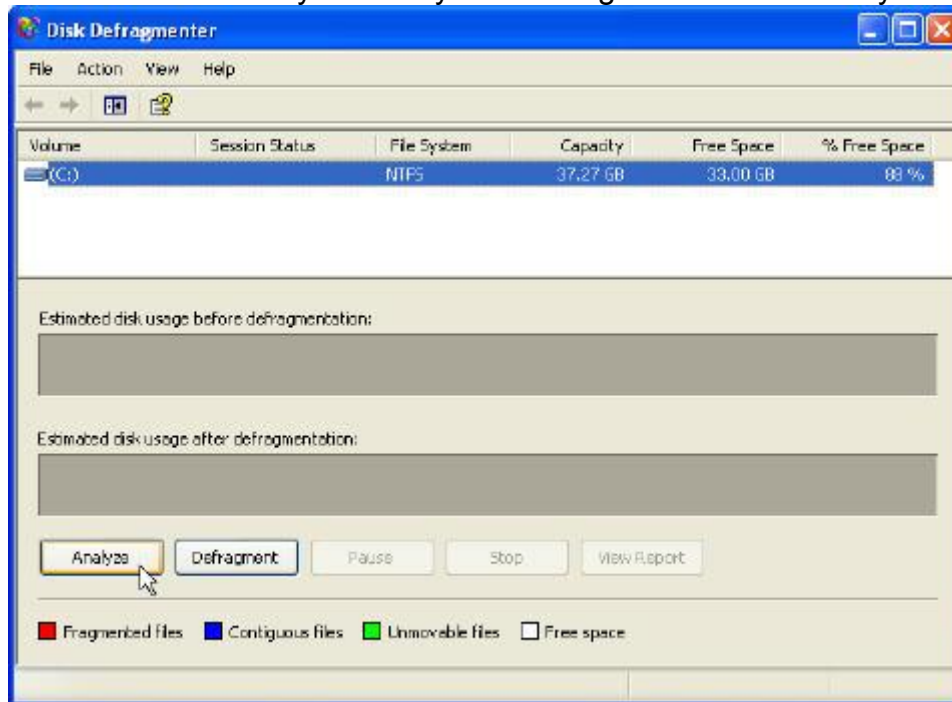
Disk Defragmenter

File Action View Help

| Volume | Session Status | File System | Capacity | Free Space | % Free Space |
|---|---|---|---|---|---|
| (C:) | | NTFS | 37.27 GB | 33.00 GB | 88 % |

Estimated disk usage before defragmentation:

Estimated disk usage after defragmentation:

Analyze Defragment Pause Stop View Report

Fragmented files Contiguous files Unmovable files Free space